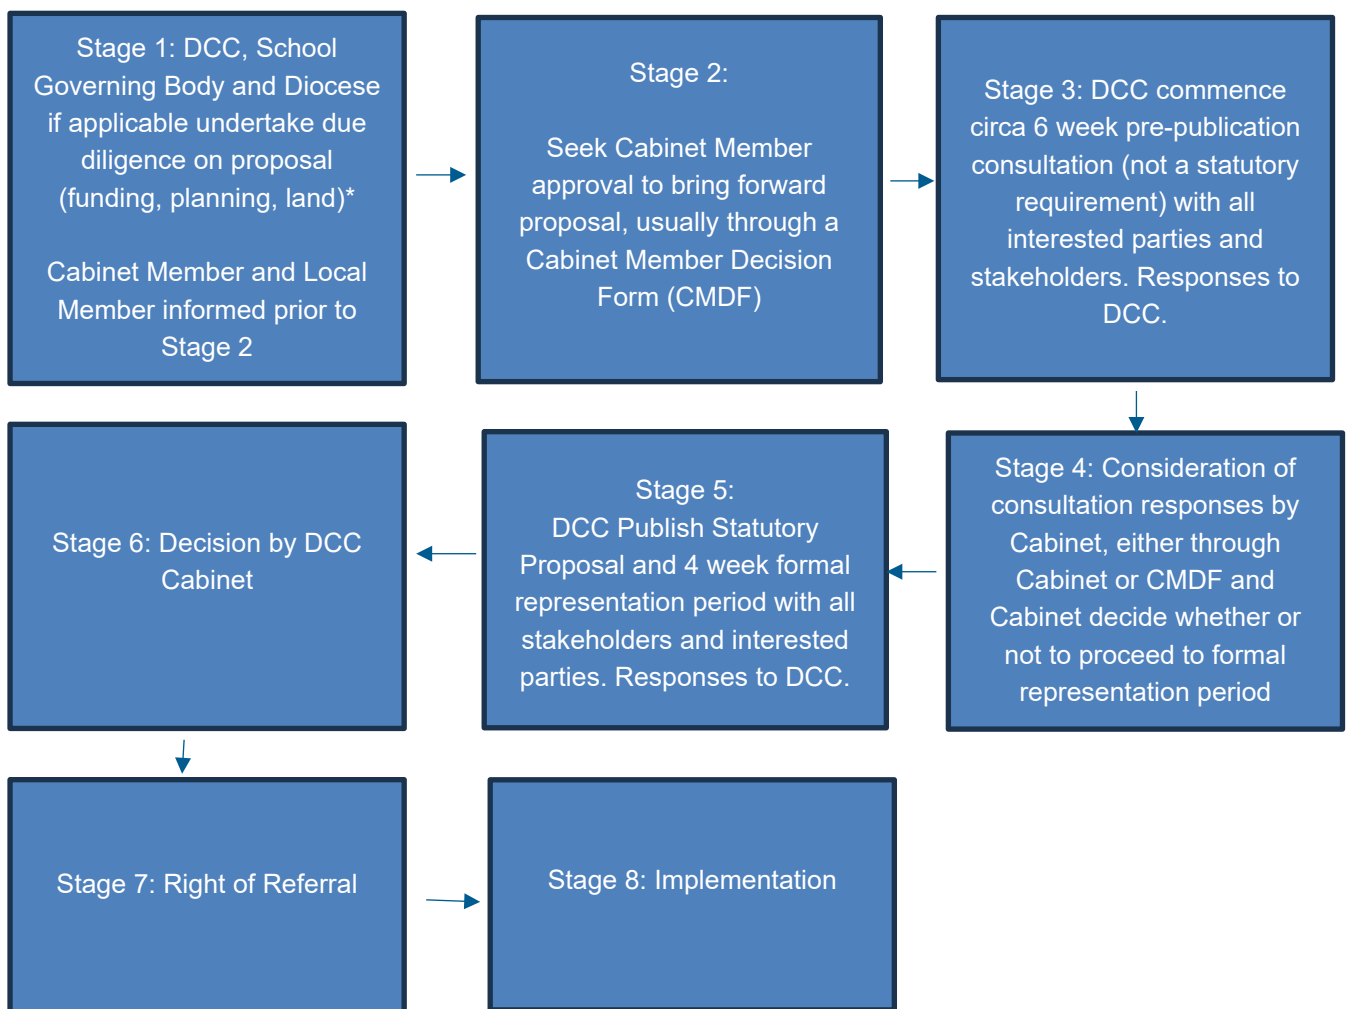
Stage 1: DCC, School Governing Body and Diocese if applicable undertake due diligence on proposal (funding, planning, land)*

Cabinet Member and Local Member informed prior to Stage 2

Stage 2:

Seek Cabinet Member approval to bring forward proposal, usually through a Cabinet Member Decision Form (CMDF)

Stage 3: DCC commence circa 6 week pre-publication consultation (not a statutory requirement) with all interested parties and stakeholders. Responses to DCC.

Stage 4: Consideration of consultation responses by Cabinet, either through Cabinet or CMDF and Cabinet decide whether or not to proceed to formal representation period

Stage 5:
DCC Publish Statutory Proposal and 4 week formal representation period with all stakeholders and interested parties. Responses to DCC.

Stage 6: Decision by DCC Cabinet

Stage 7: Right of Referral

Stage 8: Implementation